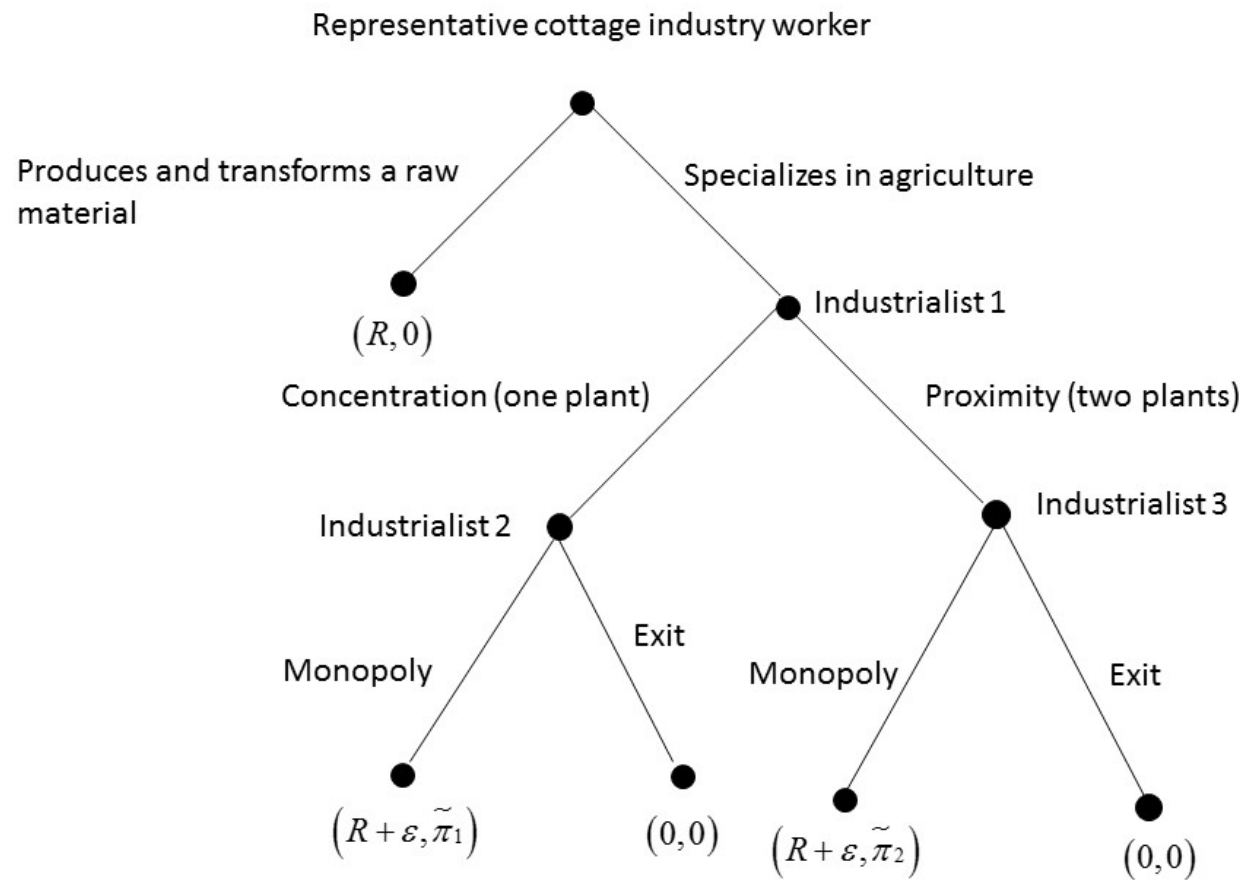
Representative cottage industry worker

Produces and transforms a raw material

Specializes in agriculture

$(R, 0)$

Industrialist 1

Concentration (one plant)

Proximity (two plants)

Industrialist 2

Industrialist 3

Monopoly

Exit

Monopoly

Exit

$(R+\varepsilon, \widetilde{\pi}_1)$

$(0,0)$

$(R+\varepsilon, \widetilde{\pi}_2)$

$(0,0)$